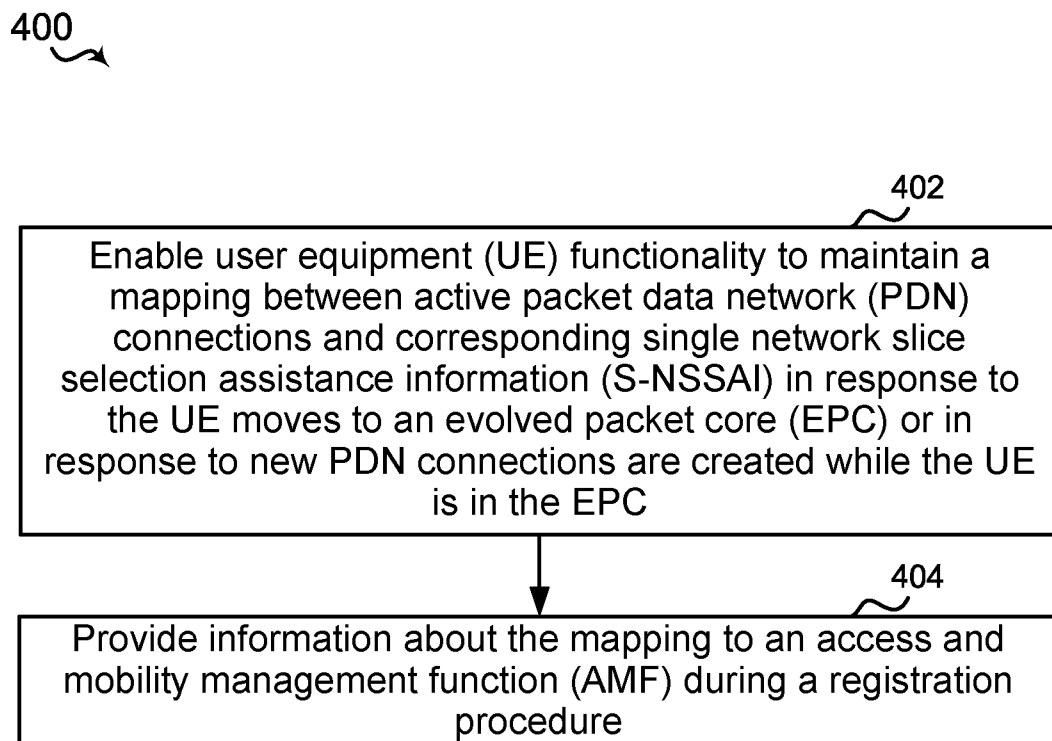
400

402

Enable user equipment (UE) functionality to maintain a mapping between active packet data network (PDN) connections and corresponding single network slice selection assistance information (S-NSSAI) in response to the UE moves to an evolved packet core (EPC) or in response to new PDN connections are created while the UE is in the EPC

404

Provide information about the mapping to an access and mobility management function (AMF) during a registration procedure